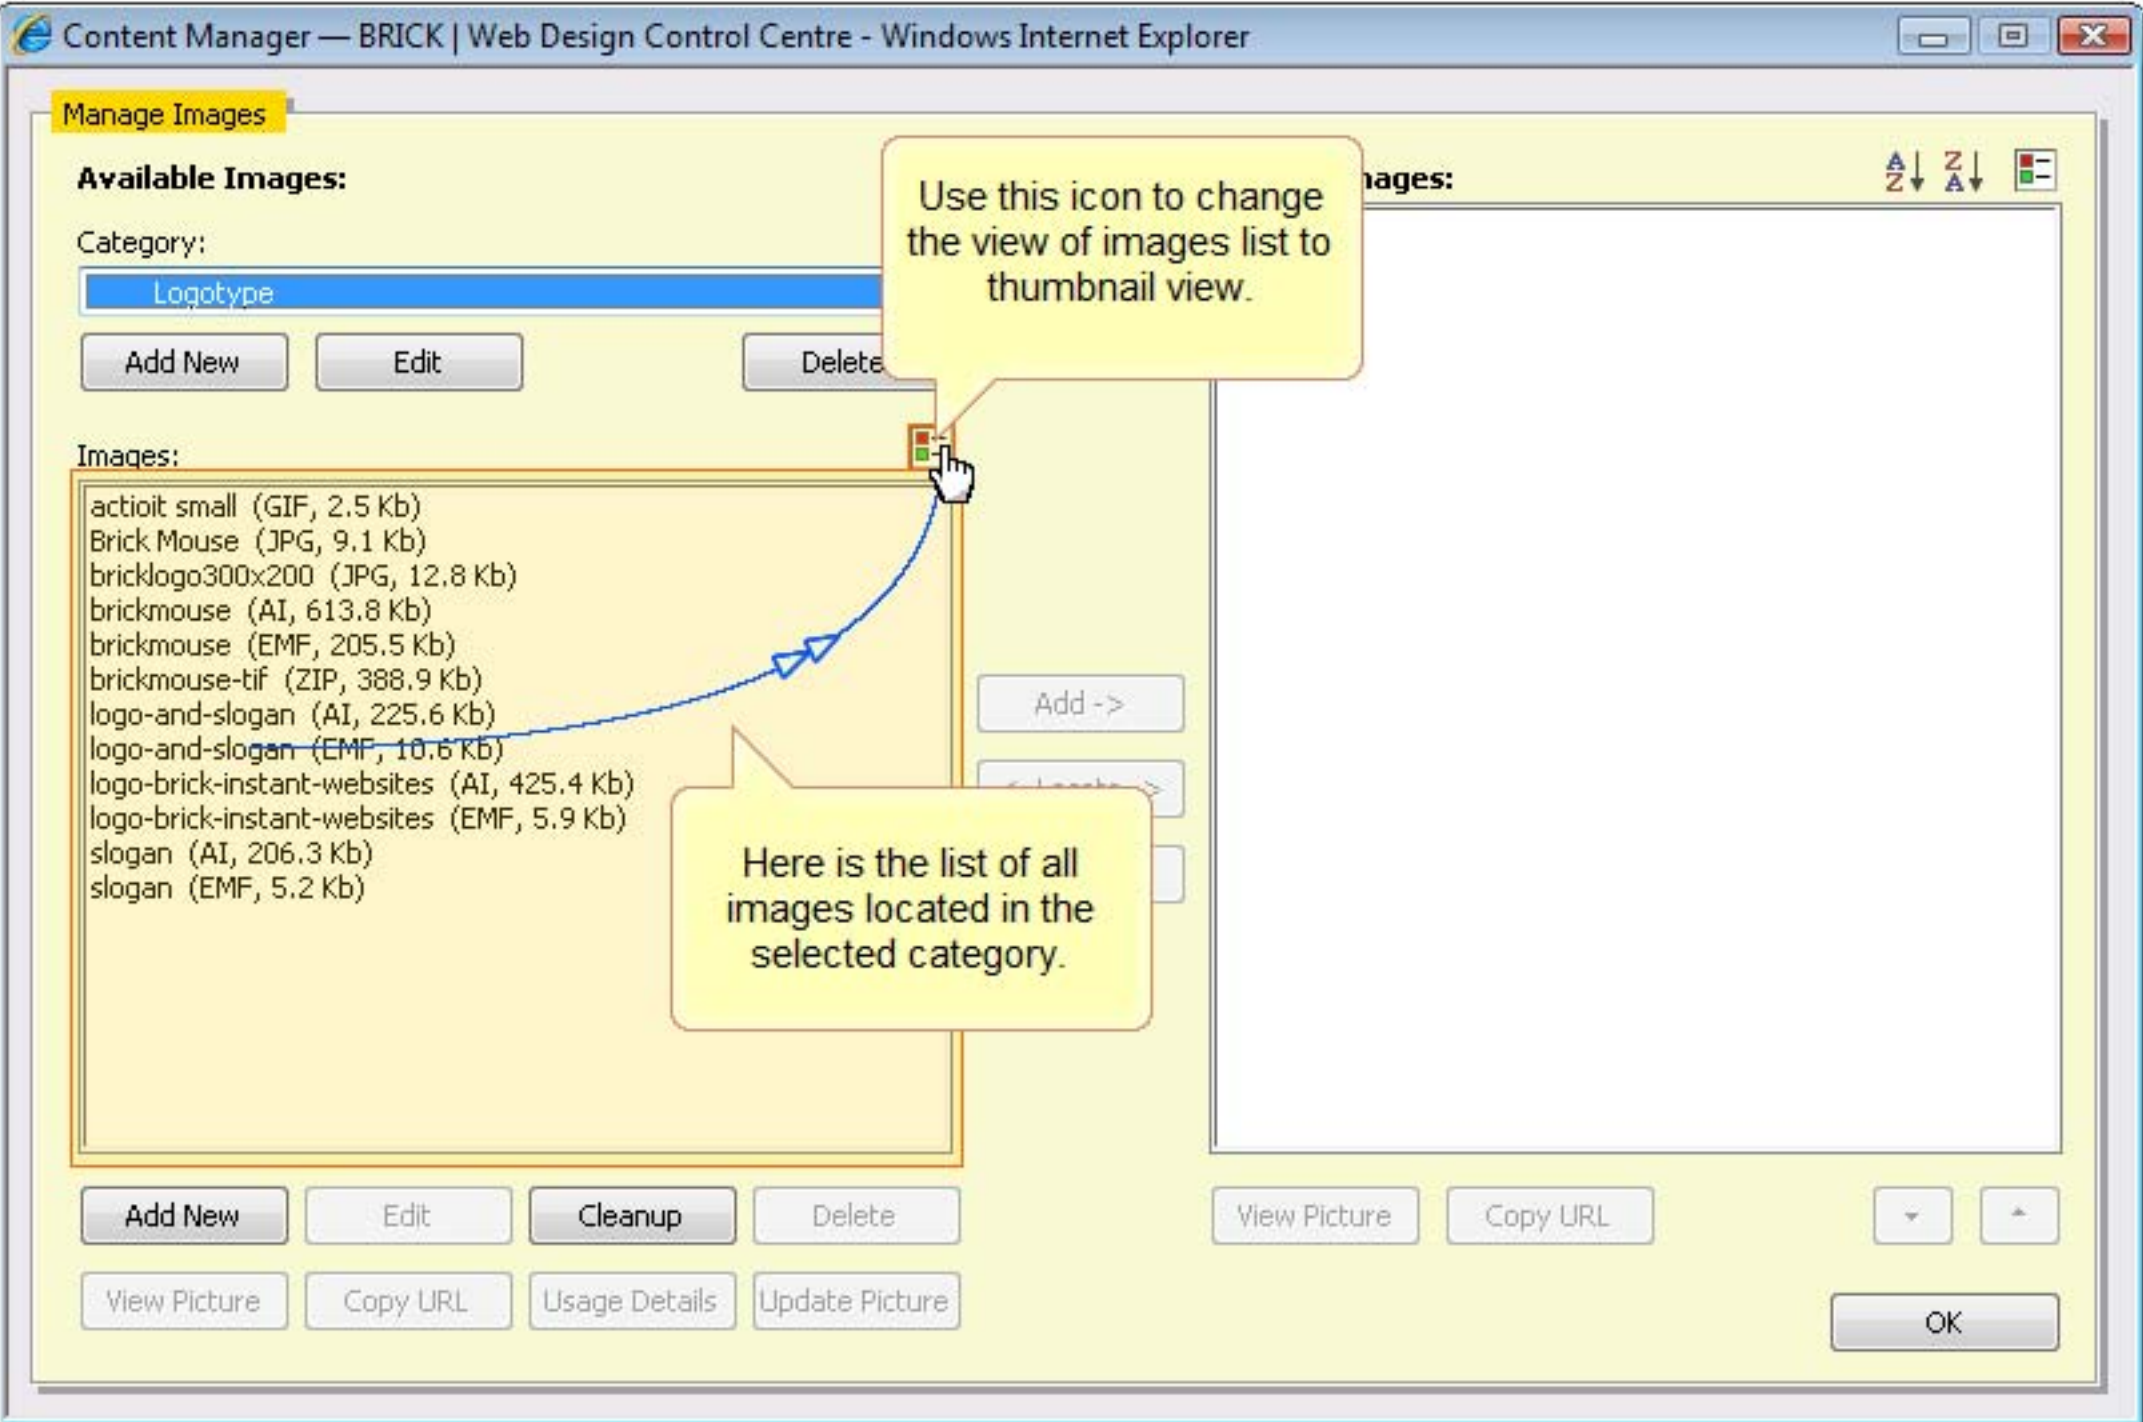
Content Manager — BRICK | Web Design Control Centre - Windows Internet Explorer

Manage Images

Available Images:

Category:

Logotype

Add New | Edit | Delete

Use this icon to change the view of images list to thumbnail view.

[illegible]ages:

Images:

actioit small (GIF, 2.5 Kb)
Brick Mouse (JPG, 9.1 Kb)
bricklogo300x200 (JPG, 12.8 Kb)
brickmouse (AI, 613.8 Kb)
brickmouse (EMF, 205.5 Kb)
brickmouse-tif (ZIP, 388.9 Kb)
logo-and-slogan (AI, 225.6 Kb)
logo-and-slogan (EMF, 10.6 Kb)
logo-brick-instant-websites (AI, 425.4 Kb)
logo-brick-instant-websites (EMF, 5.9 Kb)
slogan (AI, 206.3 Kb)
slogan (EMF, 5.2 Kb)

Add ->

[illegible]

Here is the list of all images located in the selected category.

Add New | Edit | Cleanup | Delete

View Picture | Copy URL | Usage Details | Update Picture

View Picture | Copy URL

OK